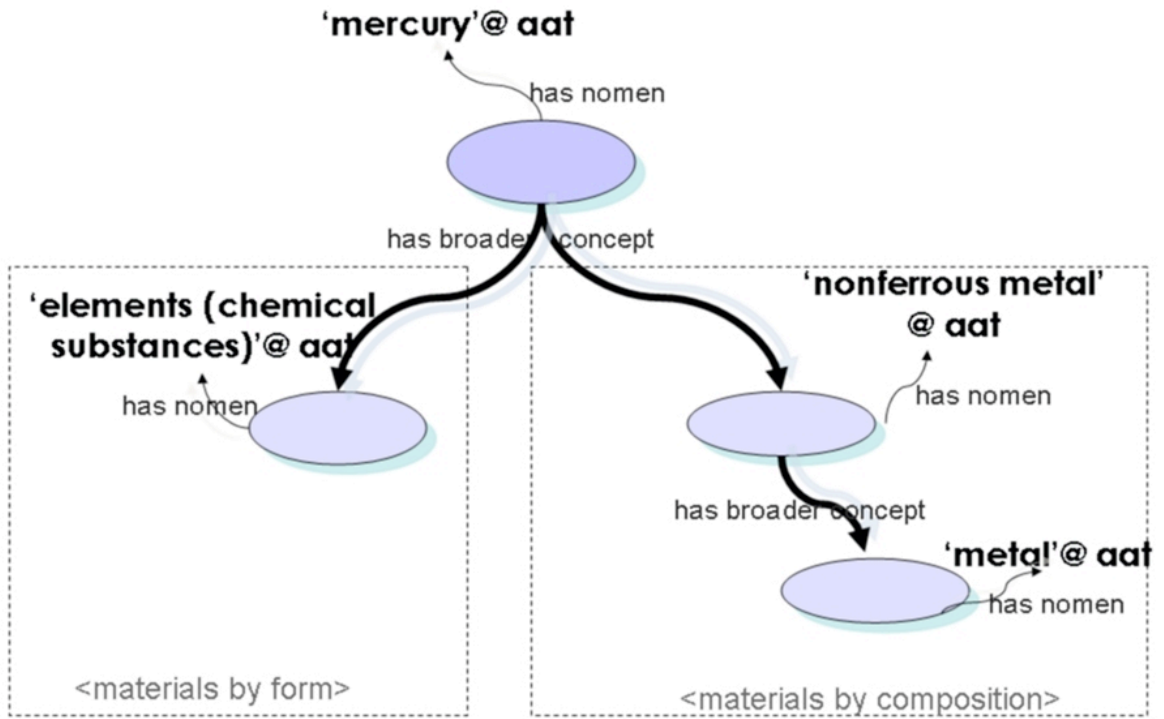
'mercury'@ aat

has nomen

has broader concept

'elements (chemical substances)'@ aat

has nomen

'nonferrous metal' @ aat

has nomen

has broader concept

'metal'@ aat

has nomen

<materials by form>

<materials by composition>